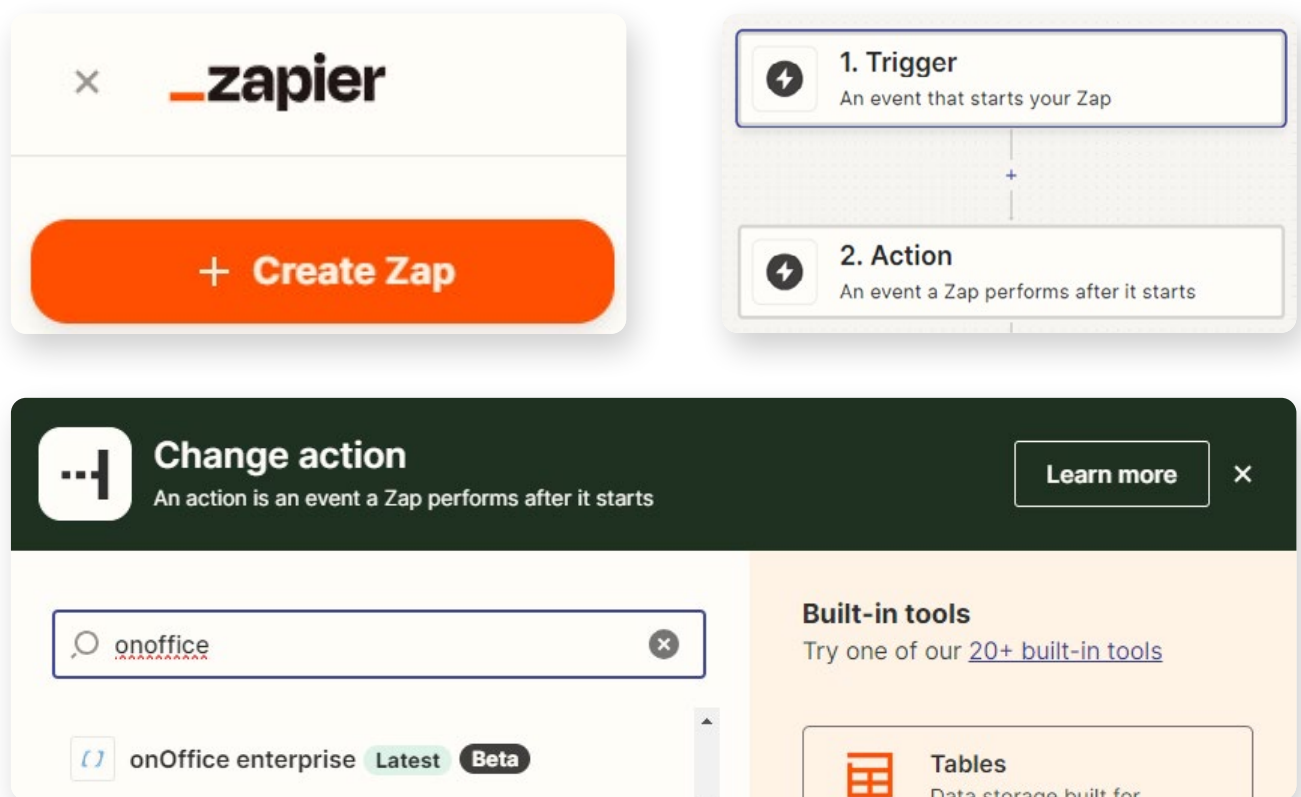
× _zapier

+ Create Zap

1. Trigger
An event that starts your Zap

+

2. Action
An event a Zap performs after it starts

Change action
An action is an event a Zap performs after it starts

Learn more ×

onoffice

onOffice enterprise Latest Beta

Built-in tools
Try one of our 20+ built-in tools

Tables
Data storage built for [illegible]